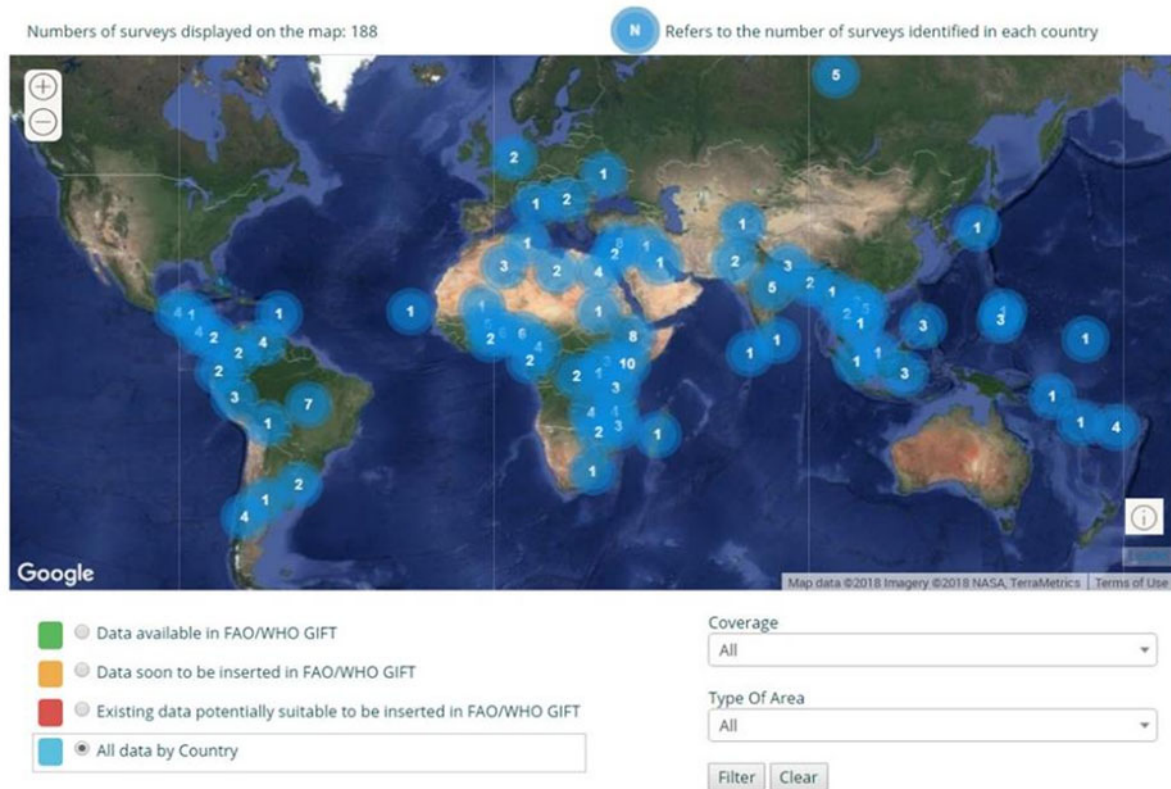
Numbers of surveys displayed on the map: 188

N Refers to the number of surveys identified in each country

5
2
1
1
2
1
1
3
2
4
2
1
1
2
3
5
2
1
1
4
1
1
1
2
6
2
2
4
1
2
1
1
3
3
1
4
1
2
2
4
1
1
8
10
3
1
1
1
1
1
3
2
3
7
1
3
1
4
1
1
2
2
1
1
1
1
4
1

Google
Map data ©2018 Imagery ©2018 NASA, TerraMetrics | Terms of Use

Data available in FAO/WHO GIFT
Data soon to be inserted in FAO/WHO GIFT
Existing data potentially suitable to be inserted in FAO/WHO GIFT
All data by Country

Coverage
All

Type Of Area
All

Filter Clear